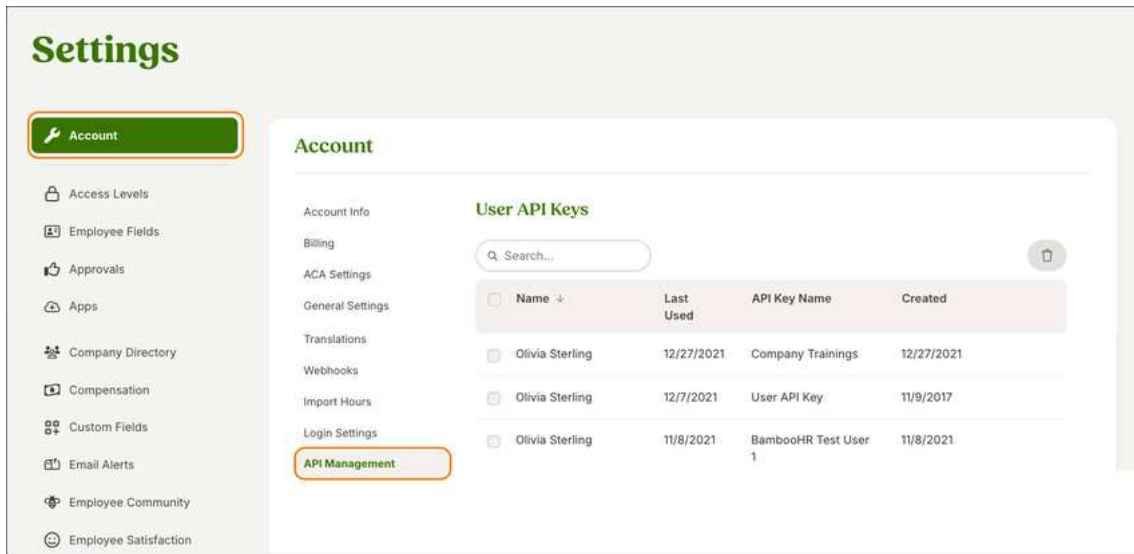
Settings

Account

Access Levels

Employee Fields

Approvals

Apps

Company Directory

Compensation

Custom Fields

Email Alerts

Employee Community

Employee Satisfaction

Account

Account Info

Billing

ACA Settings

General Settings

Translations

Webhooks

Import Hours

Login Settings

API Management

User API Keys

Search...

| Name ↓ | Last Used | API Key Name | Created |
|---|---|---|---|
| Olivia Sterling | 12/27/2021 | Company Trainings | 12/27/2021 |
| Olivia Sterling | 12/7/2021 | User API Key | 11/9/2017 |
| Olivia Sterling | 11/8/2021 | BambooHR Test User 1 | 11/8/2021 |